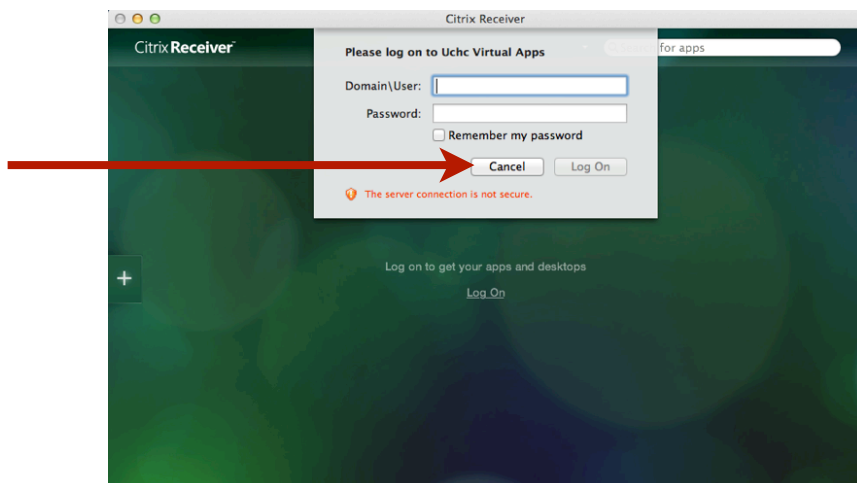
Citrix Receiver

Citrix Receiver

Please log on to Uchc Virtual Apps

Domain\User:

Password:

Remember my password

Cancel

Log On

The server connection is not secure.

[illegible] for apps

+

Log on to get your apps and desktops

Log On